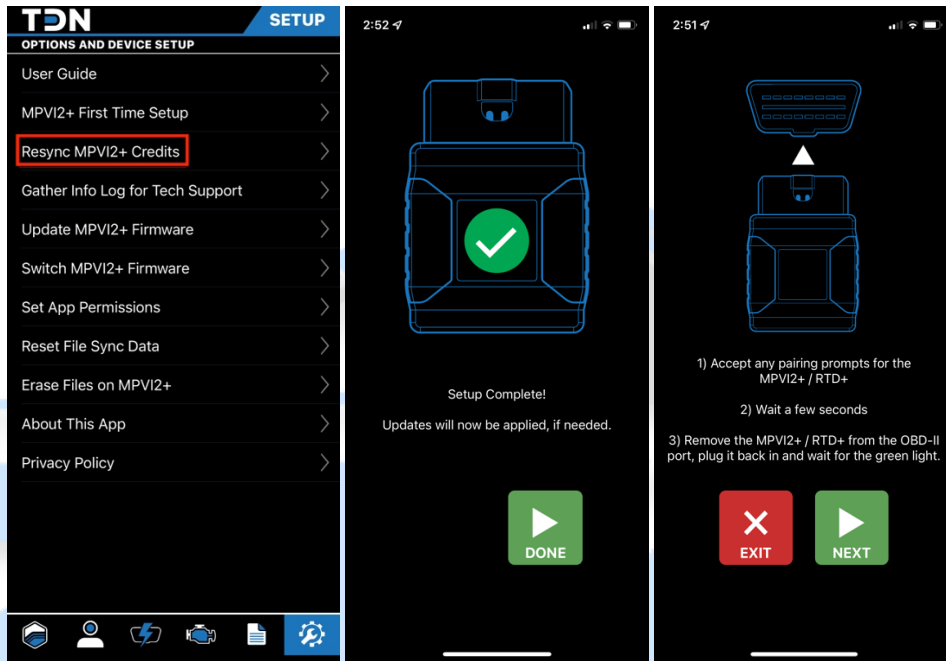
TDN SETUP

OPTIONS AND DEVICE SETUP

User Guide

MPVI2+ First Time Setup

Resync MPVI2+ Credits

Gather Info Log for Tech Support

Update MPVI2+ Firmware

Switch MPVI2+ Firmware

Set App Permissions

Reset File Sync Data

Erase Files on MPVI2+

About This App

Privacy Policy

2:52

Setup Complete!

Updates will now be applied, if needed.

DONE

2:51

1) Accept any pairing prompts for the MPVI2+ / RTD+

2) Wait a few seconds

3) Remove the MPVI2+ / RTD+ from the OBD-II port, plug it back in and wait for the green light.

EXIT

NEXT